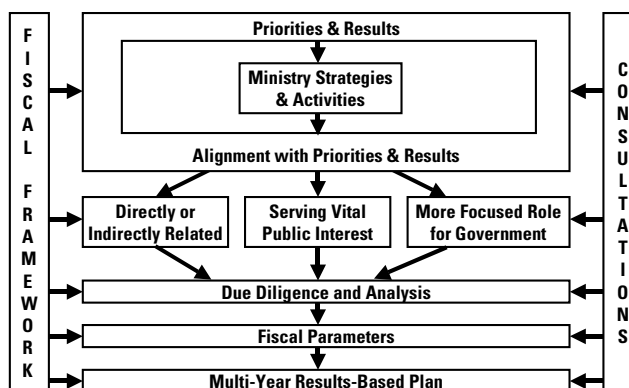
FISCAL FRAMEWORK

Priorities & Results

Ministry Strategies & Activities

Alignment with Priorities & Results

Directly or Indirectly Related

Serving Vital Public Interest

More Focused Role for Government

Due Diligence and Analysis

Fiscal Parameters

Multi-Year Results-Based Plan

CONSULTATIONS